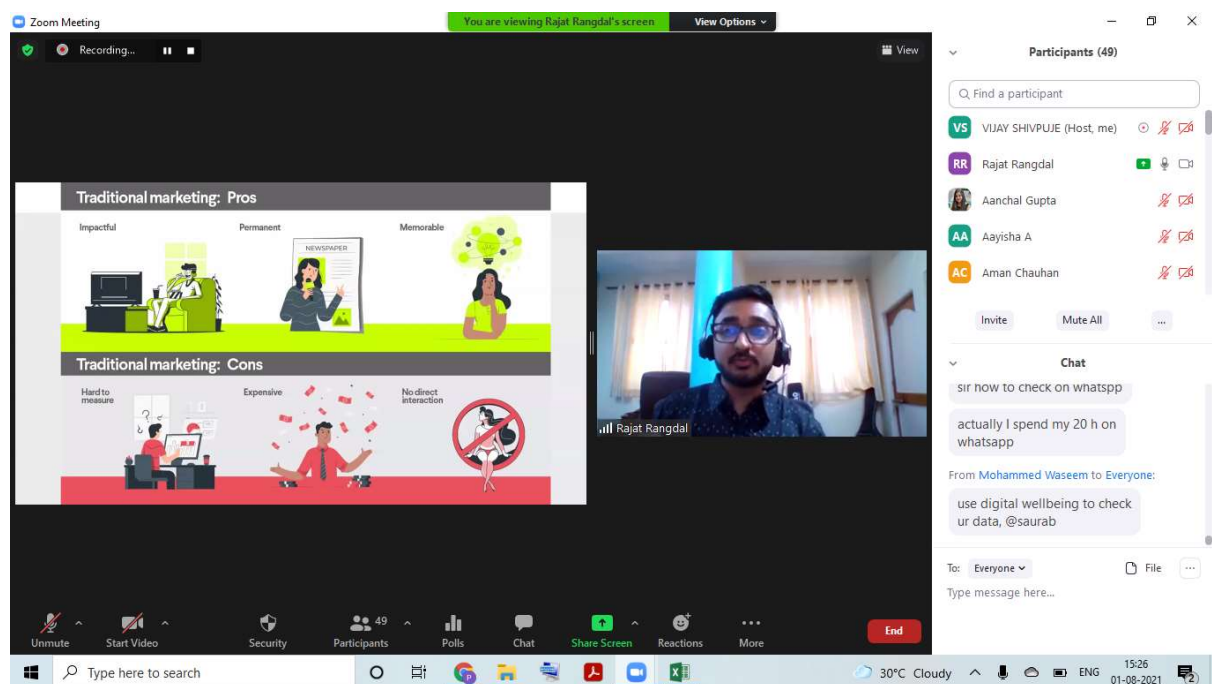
Zoom Meeting

You are viewing Rajat Rangdal's screen

View Options

Recording...

View

Traditional marketing: Pros

Impactful

Permanent

NEWSPAPER

Memorable

Traditional marketing: Cons

Hard to measure

Expensive

No direct interaction

Rajat Rangdal

Participants (49)

Find a participant

VS VIJAY SHIVPUJE (Host, me)

RR Rajat Rangdal

Aanchal Gupta

AA Aayisha A

AC Aman Chauhan

Invite

Mute All

...

Chat

sir how to check on whatspp

actually I spend my 20 h on whatsapp

From Mohammed Waseem to Everyone:

use digital wellbeing to check ur data, @saurab

To: Everyone

File

Type message here...

Unmute

Start Video

Security

49

Participants

Polls

Chat

Share Screen

Reactions

More

End

Type here to search

30°C Cloudy

ENG

15:26

01-08-2021

2